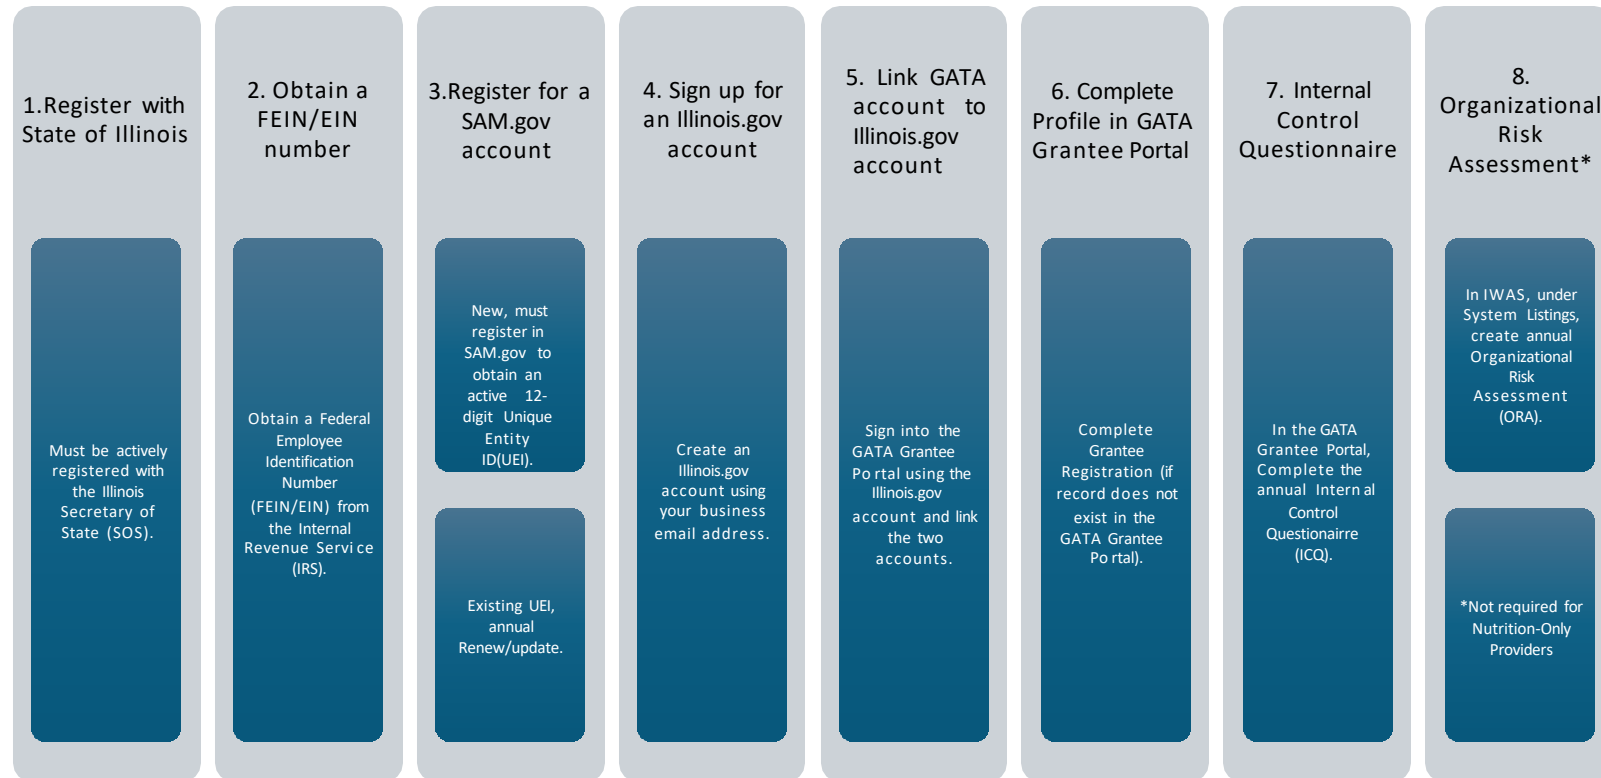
1.Register with State of Illinois

Must be actively registered with the Illinois Secretary of State (SOS).

2. Obtain a FEIN/EIN number

Obtain a Federal Employee Identification Number (FEIN/EIN) from the Internal Revenue Service (IRS).

3.Register for a SAM.gov account

New, must register in SAM.gov to obtain an active 12-digit Unique Entity ID(UEI).

Existing UEI, annual Renew/update.

4. Sign up for an Illinois.gov account

Create an Illinois.gov account using your business email address.

5. Link GATA account to Illinois.gov account

Sign into the GATA Grantee Portal using the Illinois.gov account and link the two accounts.

6. Complete Profile in GATA Grantee Portal

Complete Grantee Registration (if record does not exist in the GATA Grantee Portal).

7. Internal Control Questionnaire

In the GATA Grantee Portal, Complete the annual Internal Control Questionairre (ICQ).

8. Organizational Risk Assessment*

In IWAS, under System Listings, create annual Organizational Risk Assessment (ORA).

*Not required for Nutrition-Only Providers